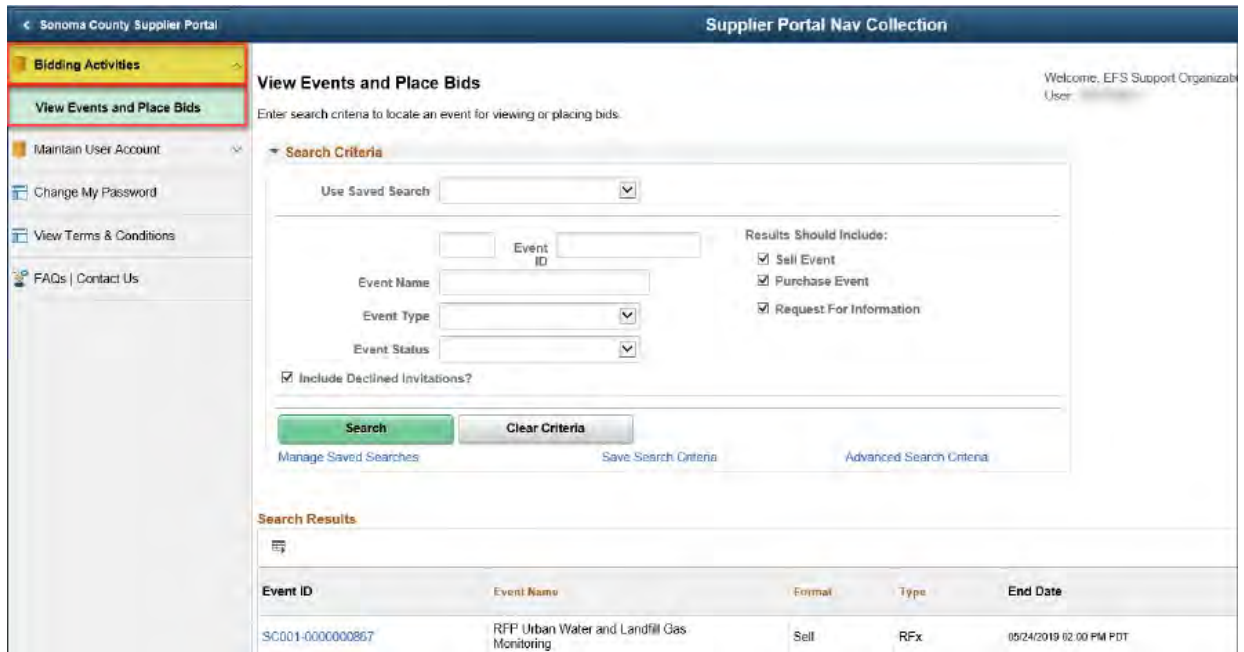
< Sonoma County Supplier Portal

Supplier Portal Nav Collection

Bidding Activities

View Events and Place Bids

Maintain User Account

Change My Password

View Terms & Conditions

FAQs | Contact Us

View Events and Place Bids

Welcome, EFS Support Organizat

User: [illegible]

Enter search criteria to locate an event for viewing or placing bids.

Search Criteria

Use Saved Search

Event ID

Event Name

Event Type

Event Status

Results Should Include:

☑ Sell Event

☑ Purchase Event

☑ Request For Information

☑ Include Declined Invitations?

Search

Clear Criteria

Manage Saved Searches

Save Search Criteria

Advanced Search Criteria

Search Results

| Event ID | Event Name | Format | Type | End Date |
|---|---|---|---|---|
| SC001-0000000867 | RFP Urban Water and Landfill Gas Monitoring | Sell | RFx | 05/24/2019 02:00 PM PDT |